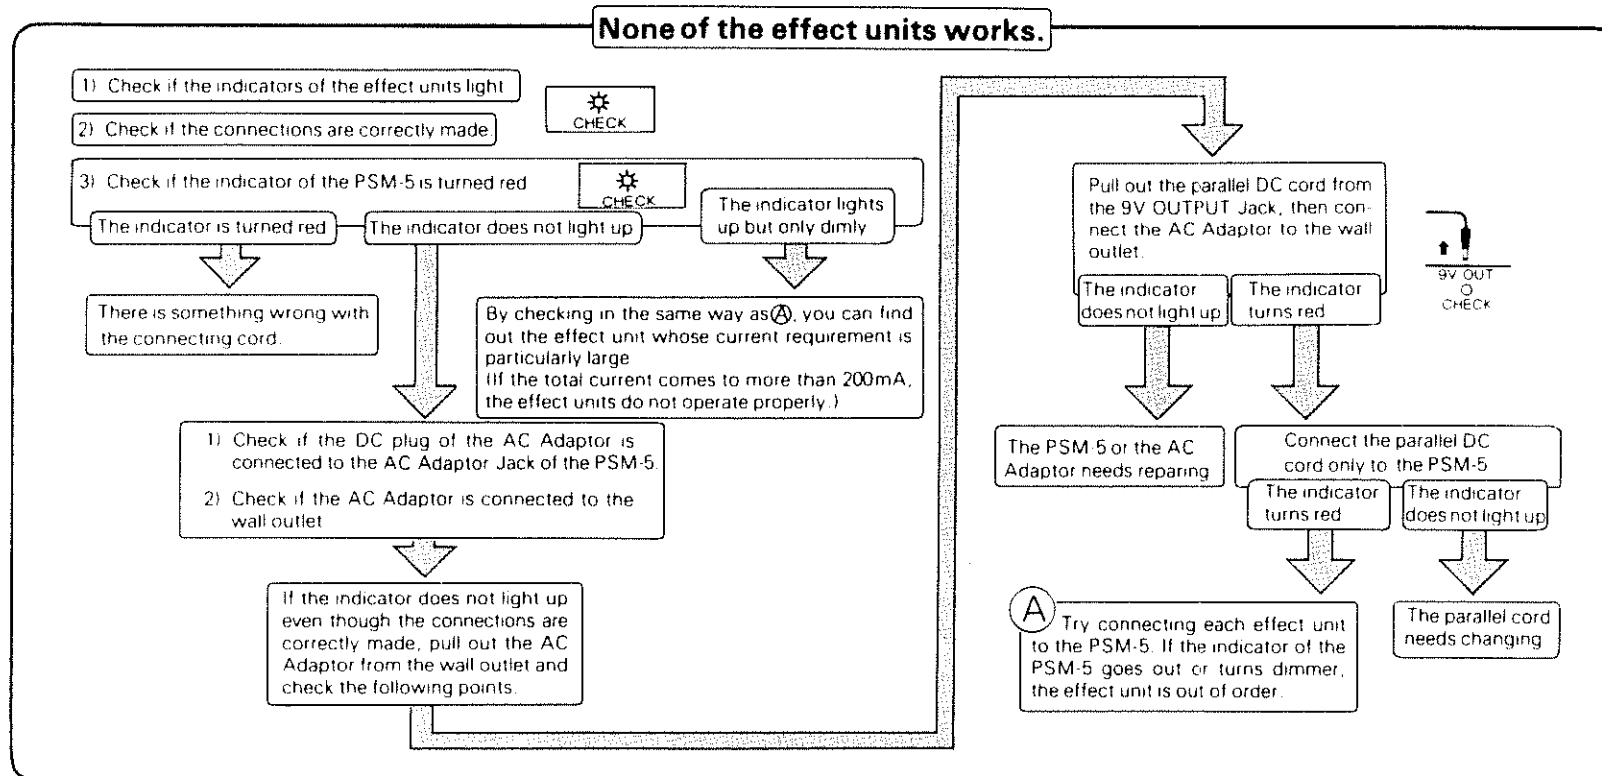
None of the effect units works.

1) Check if the indicators of the effect units light

2) Check if the connections are correctly made.

CHECK

3) Check if the indicator of the PSM-5 is turned red

CHECK

The indicator is turned red

The indicator does not light up

The indicator lights up but only dimly

There is something wrong with the connecting cord.

By checking in the same way as Ⓐ, you can find out the effect unit whose current requirement is particularly large
(If the total current comes to more than 200mA, the effect units do not operate properly.)

1) Check if the DC plug of the AC Adaptor is connected to the AC Adaptor Jack of the PSM-5.

2) Check if the AC Adaptor is connected to the wall outlet

If the indicator does not light up even though the connections are correctly made, pull out the AC Adaptor from the wall outlet and check the following points.

Pull out the parallel DC cord from the 9V OUTPUT Jack, then connect the AC Adaptor to the wall outlet.

9V OUT
CHECK

The indicator does not light up

The indicator turns red

The PSM-5 or the AC Adaptor needs reparing

Connect the parallel DC cord only to the PSM-5

The indicator turns red

The indicator does not light up

A Try connecting each effect unit to the PSM-5. If the indicator of the PSM-5 goes out or turns dimmer, the effect unit is out of order.

The parallel cord needs changing